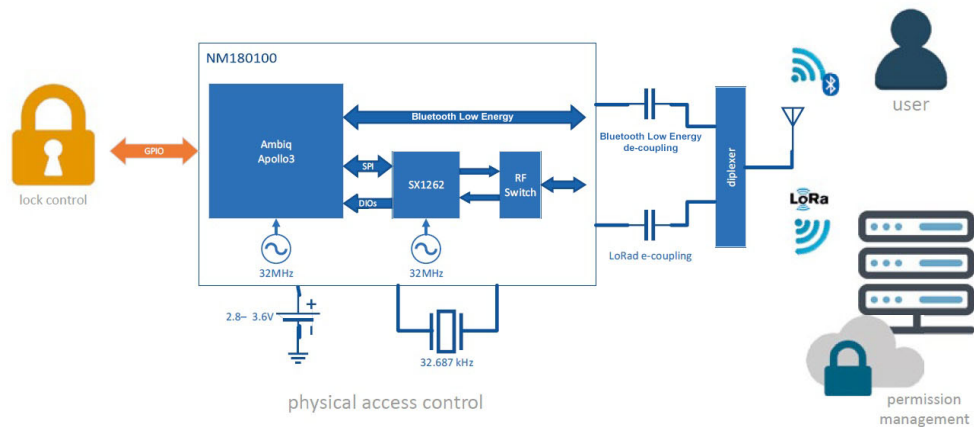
NM180100

lock control

GPIO

Ambiq Apollo3

Bluetooth Low Energy

SPI

DIOs

SX1262

RF Switch

Bluetooth Low Energy de-coupling

diplexer

LoRad e-coupling

32MHz

32MHz

2.8– 3.6V

+

32.687 kHz

physical access control

user

LoRa

permission management